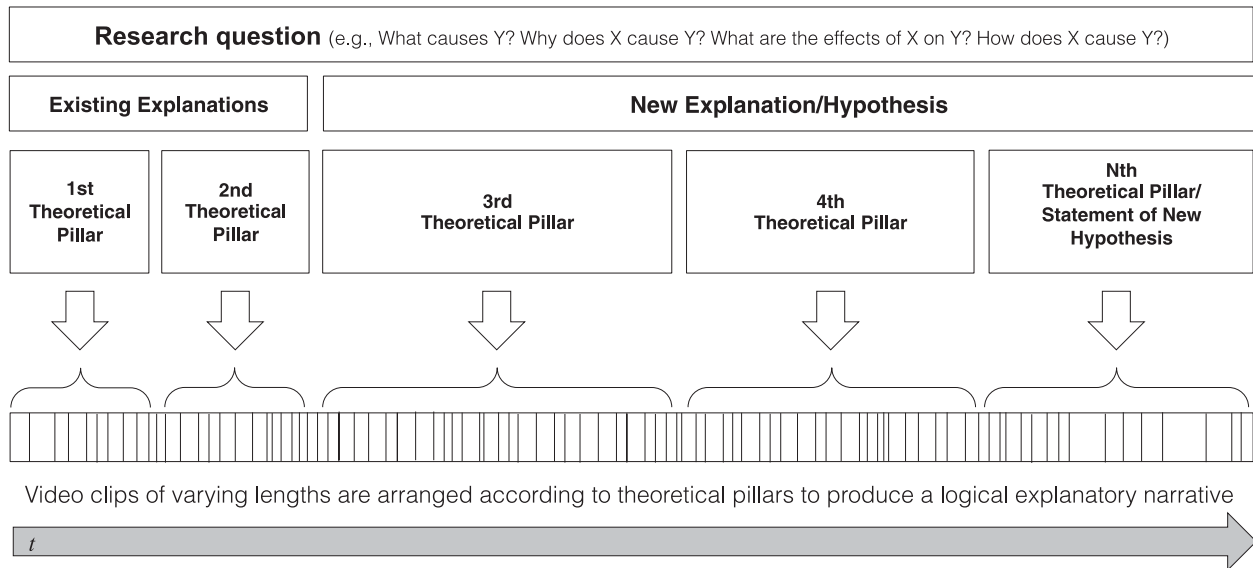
**Research question** (e.g., What causes Y? Why does X cause Y? What are the effects of X on Y? How does X cause Y?)

**Existing Explanations**

**New Explanation/Hypothesis**

**1st Theoretical Pillar**

**2nd Theoretical Pillar**

**3rd Theoretical Pillar**

**4th Theoretical Pillar**

**Nth Theoretical Pillar/ Statement of New Hypothesis**

Video clips of varying lengths are arranged according to theoretical pillars to produce a logical explanatory narrative

$t$